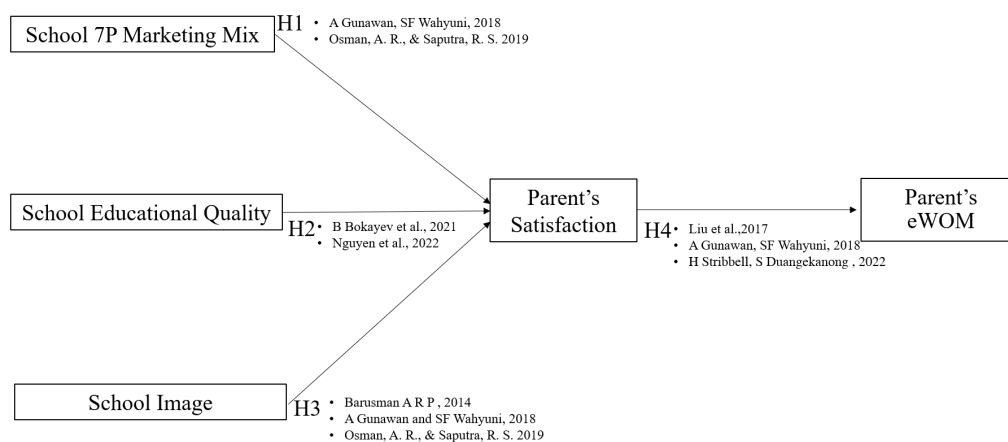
School 7P Marketing Mix

H1
• A Gunawan, SF Wahyuni, 2018
• Osman, A. R., & Saputra, R. S. 2019

School Educational Quality

H2
• B Bokayev et al., 2021
• Nguyen et al., 2022

Parent's Satisfaction

H4
• Liu et al.,2017
• A Gunawan, SF Wahyuni, 2018
• H Stribbell, S Duangekanong , 2022

Parent's eWOM

School Image

H3
• Barusman A R P , 2014
• A Gunawan and SF Wahyuni, 2018
• Osman, A. R., & Saputra, R. S. 2019